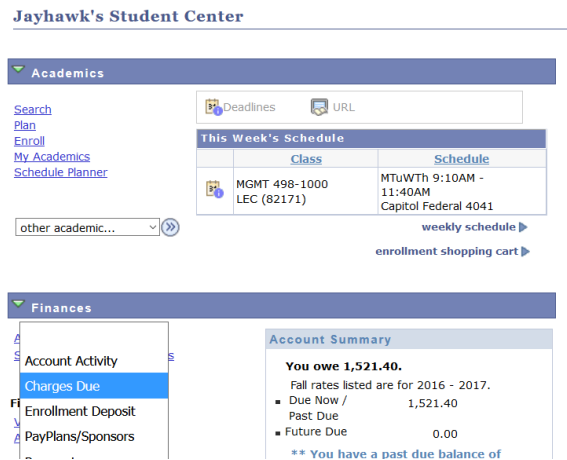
Jayhawk's Student Center

Academics

Search
Plan
Enroll
My Academics
Schedule Planner

Deadlines URL

This Week's Schedule

| | Class | Schedule |
|---|---|---|
| | MGMT 498-1000 LEC (82171) | MTuWTh 9:10AM - 11:40AM Capitol Federal 4041 |

other academic...

weekly schedule

enrollment shopping cart

Finances

Account Activity
Charges Due
Enrollment Deposit
PayPlans/Sponsors

Account Summary

You owe 1,521.40.

Fall rates listed are for 2016 - 2017.

Due Now / Past Due 1,521.40

Future Due 0.00

** You have a past due balance of